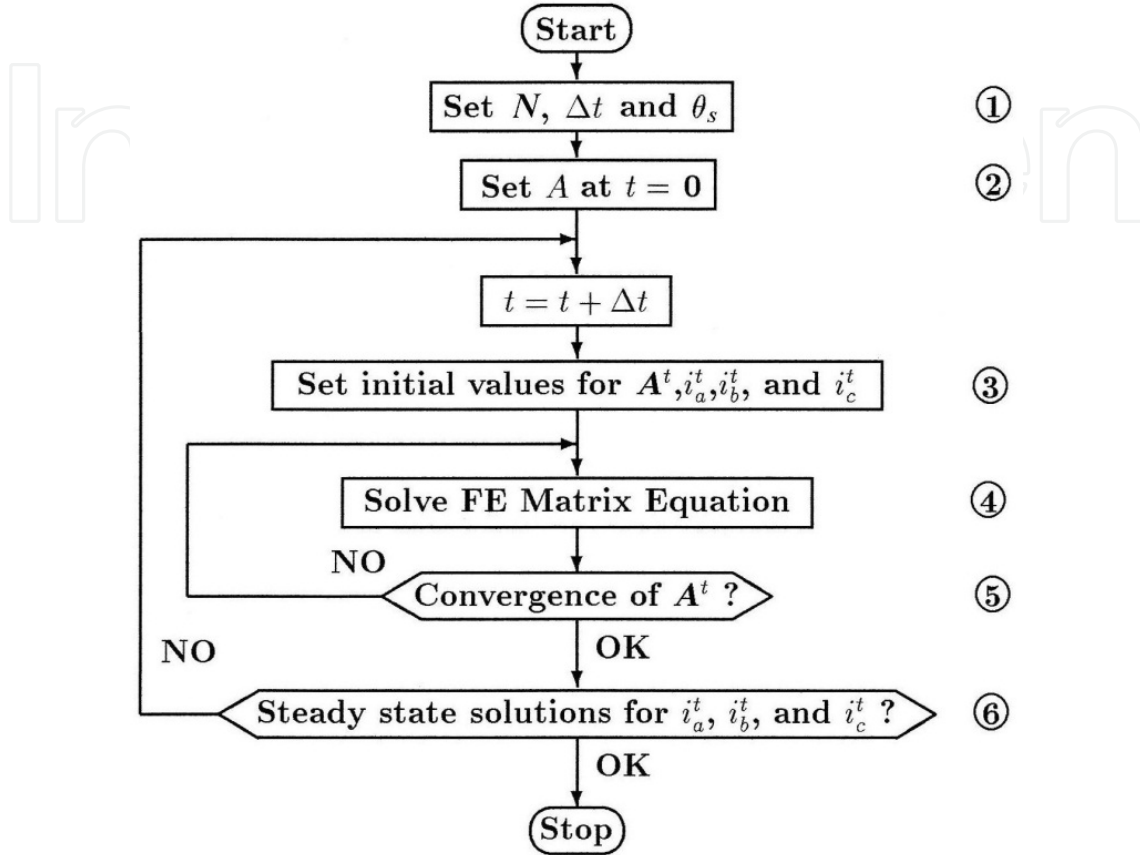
Start

Set $N$, $\Delta t$ and $\theta_s$ ①

Set $A$ at $t = 0$ ②

$t = t + \Delta t$

Set initial values for $A^t$, $i_a^t$, $i_b^t$, and $i_c^t$ ③

Solve FE Matrix Equation ④

NO

Convergence of $A^t$ ? ⑤

OK

NO

Steady state solutions for $i_a^t$, $i_b^t$, and $i_c^t$ ? ⑥

OK

Stop